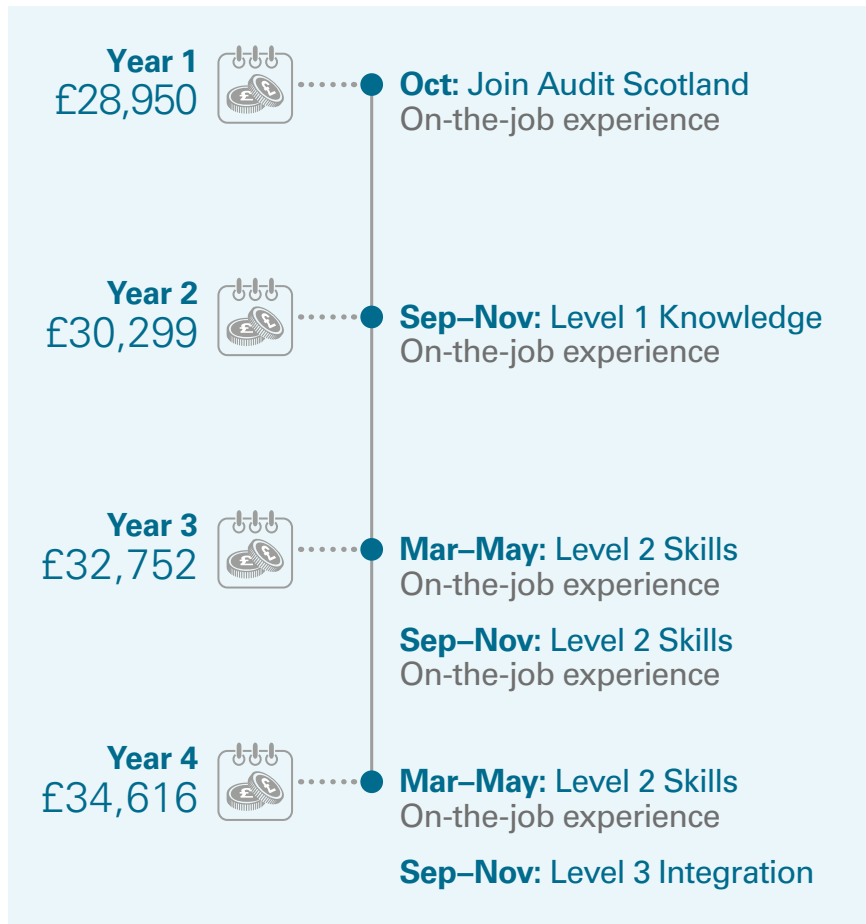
Year 1
£28,950

Oct: Join Audit Scotland
On-the-job experience

Year 2
£30,299

Sep–Nov: Level 1 Knowledge
On-the-job experience

Year 3
£32,752

Mar–May: Level 2 Skills
On-the-job experience

Sep–Nov: Level 2 Skills
On-the-job experience

Year 4
£34,616

Mar–May: Level 2 Skills
On-the-job experience

Sep–Nov: Level 3 Integration